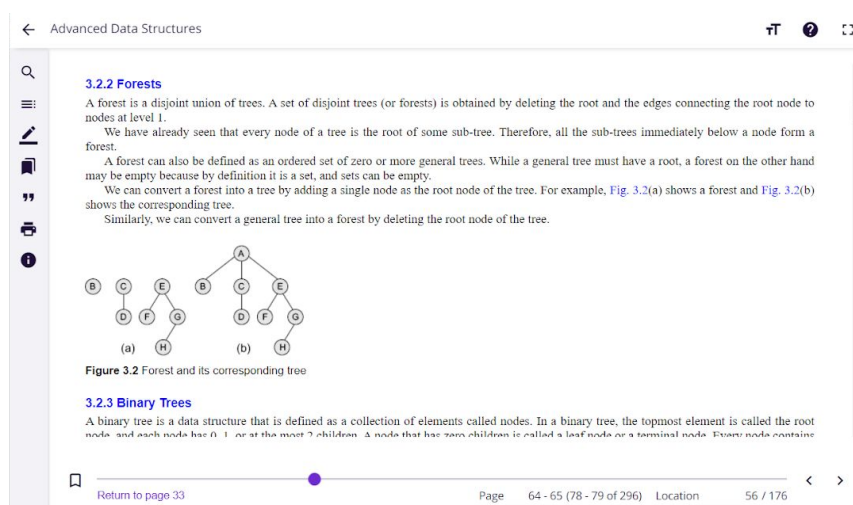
Advanced Data Structures

3.2.2 Forests

A forest is a disjoint union of trees. A set of disjoint trees (or forests) is obtained by deleting the root and the edges connecting the root node to nodes at level 1.

We have already seen that every node of a tree is the root of some sub-tree. Therefore, all the sub-trees immediately below a node form a forest.

A forest can also be defined as an ordered set of zero or more general trees. While a general tree must have a root, a forest on the other hand may be empty because by definition it is a set, and sets can be empty.

We can convert a forest into a tree by adding a single node as the root node of the tree. For example, Fig. 3.2(a) shows a forest and Fig. 3.2(b) shows the corresponding tree.

Similarly, we can convert a general tree into a forest by deleting the root node of the tree.

B C E D F G (a) H A B C E D F G (b) H

Figure 3.2 Forest and its corresponding tree

3.2.3 Binary Trees

A binary tree is a data structure that is defined as a collection of elements called nodes. In a binary tree, the topmost element is called the root node, and each node has 0, 1, or at the most 2 children. A node that has zero children is called a leaf node or a terminal node. Every node contains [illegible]

Return to page 33

Page 64 - 65 (78 - 79 of 296) Location 56 / 176